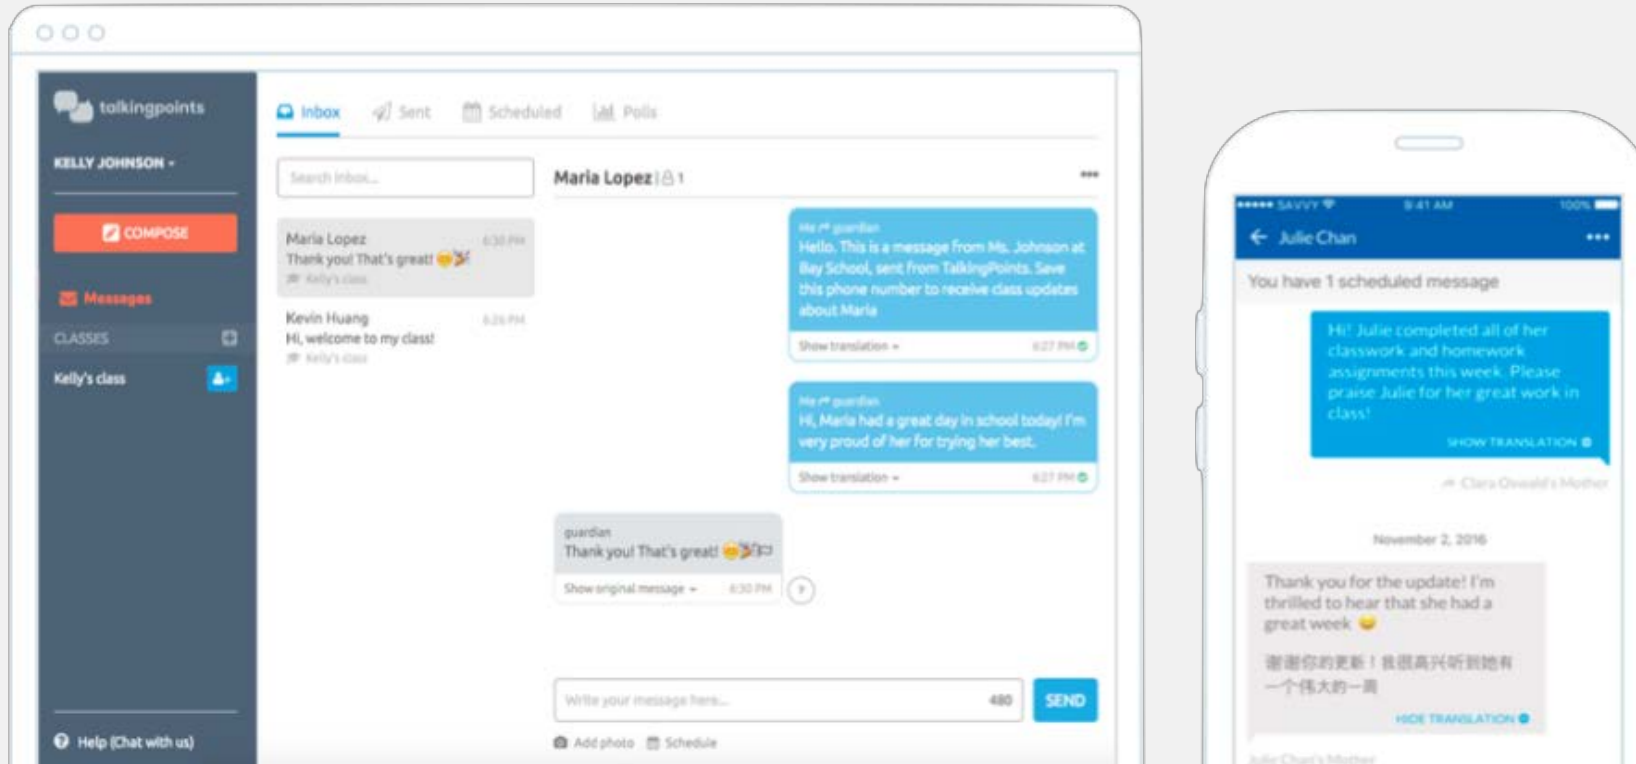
talkingpoints

KELLY JOHNSON

COMPOSE

Messages

CLASSES

Kelly's class

Help (Chat with us)

Inbox Sent Scheduled Polls

Search inbox...

Maria Lopez 6:30 PM
Thank you! That's great!
Kelly's class

Kevin Huang 6:26 PM
Hi, welcome to my class!
Kelly's class

Maria Lopez 1

Me guardian
Hello. This is a message from Ms. Johnson at Bay School, sent from TalkingPoints. Save this phone number to receive class updates about Maria

Show translation 6:27 PM

Me guardian
Hi, Maria had a great day in school today! I'm very proud of her for trying her best.

Show translation 6:27 PM

guardian
Thank you! That's great!

Show original message 6:30 PM

Write your message here... 480

SEND

Add photo Schedule

SAVVY 9:41 AM 100%

Julie Chan

You have 1 scheduled message

Hi! Julie completed all of her classwork and homework assignments this week. Please praise Julie for her great work in class!

SHOW TRANSLATION

Clara Oswald's Mother

November 2, 2016

Thank you for the update! I'm thrilled to hear that she had a great week

谢谢你的更新！我很高兴听到她有一个伟大的一周

HIDE TRANSLATION

Julie Chan's Mother